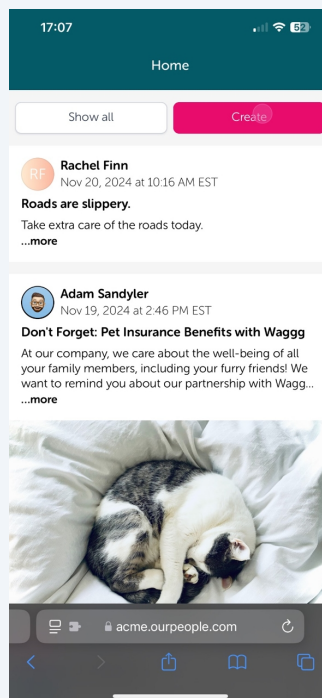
17:07

52

Home

Show all

Create

RF

Rachel Finn

Nov 20, 2024 at 10:16 AM EST

Roads are slippery.

Take extra care of the roads today.

...more

Adam Sandyler

Nov 19, 2024 at 2:46 PM EST

Don't Forget: Pet Insurance Benefits with Waggg

At our company, we care about the well-being of all your family members, including your furry friends! We want to remind you about our partnership with Wagg...

...more

acme.ourpeople.com